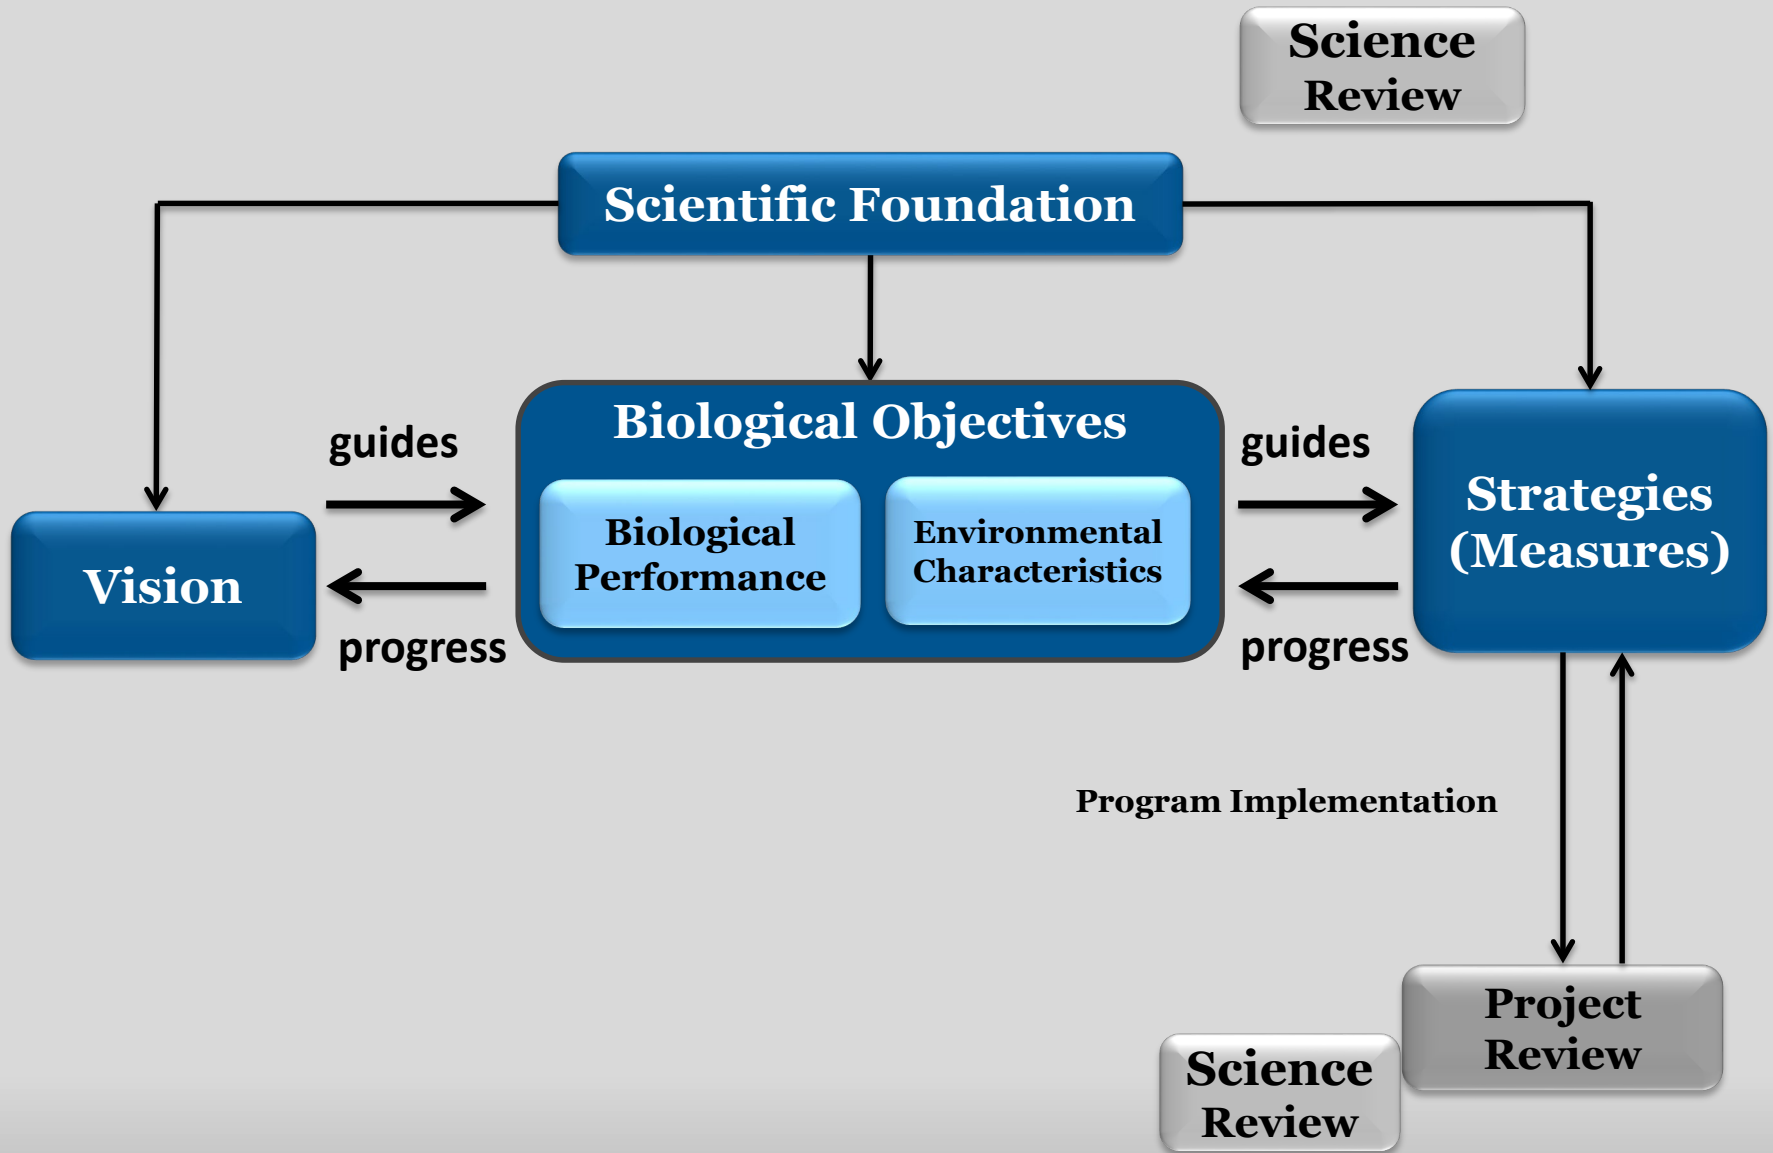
Science Review

Scientific Foundation

Biological Objectives

Biological Performance

Environmental Characteristics

guides

progress

Vision

guides

progress

Strategies (Measures)

Program Implementation

Project Review

Science Review